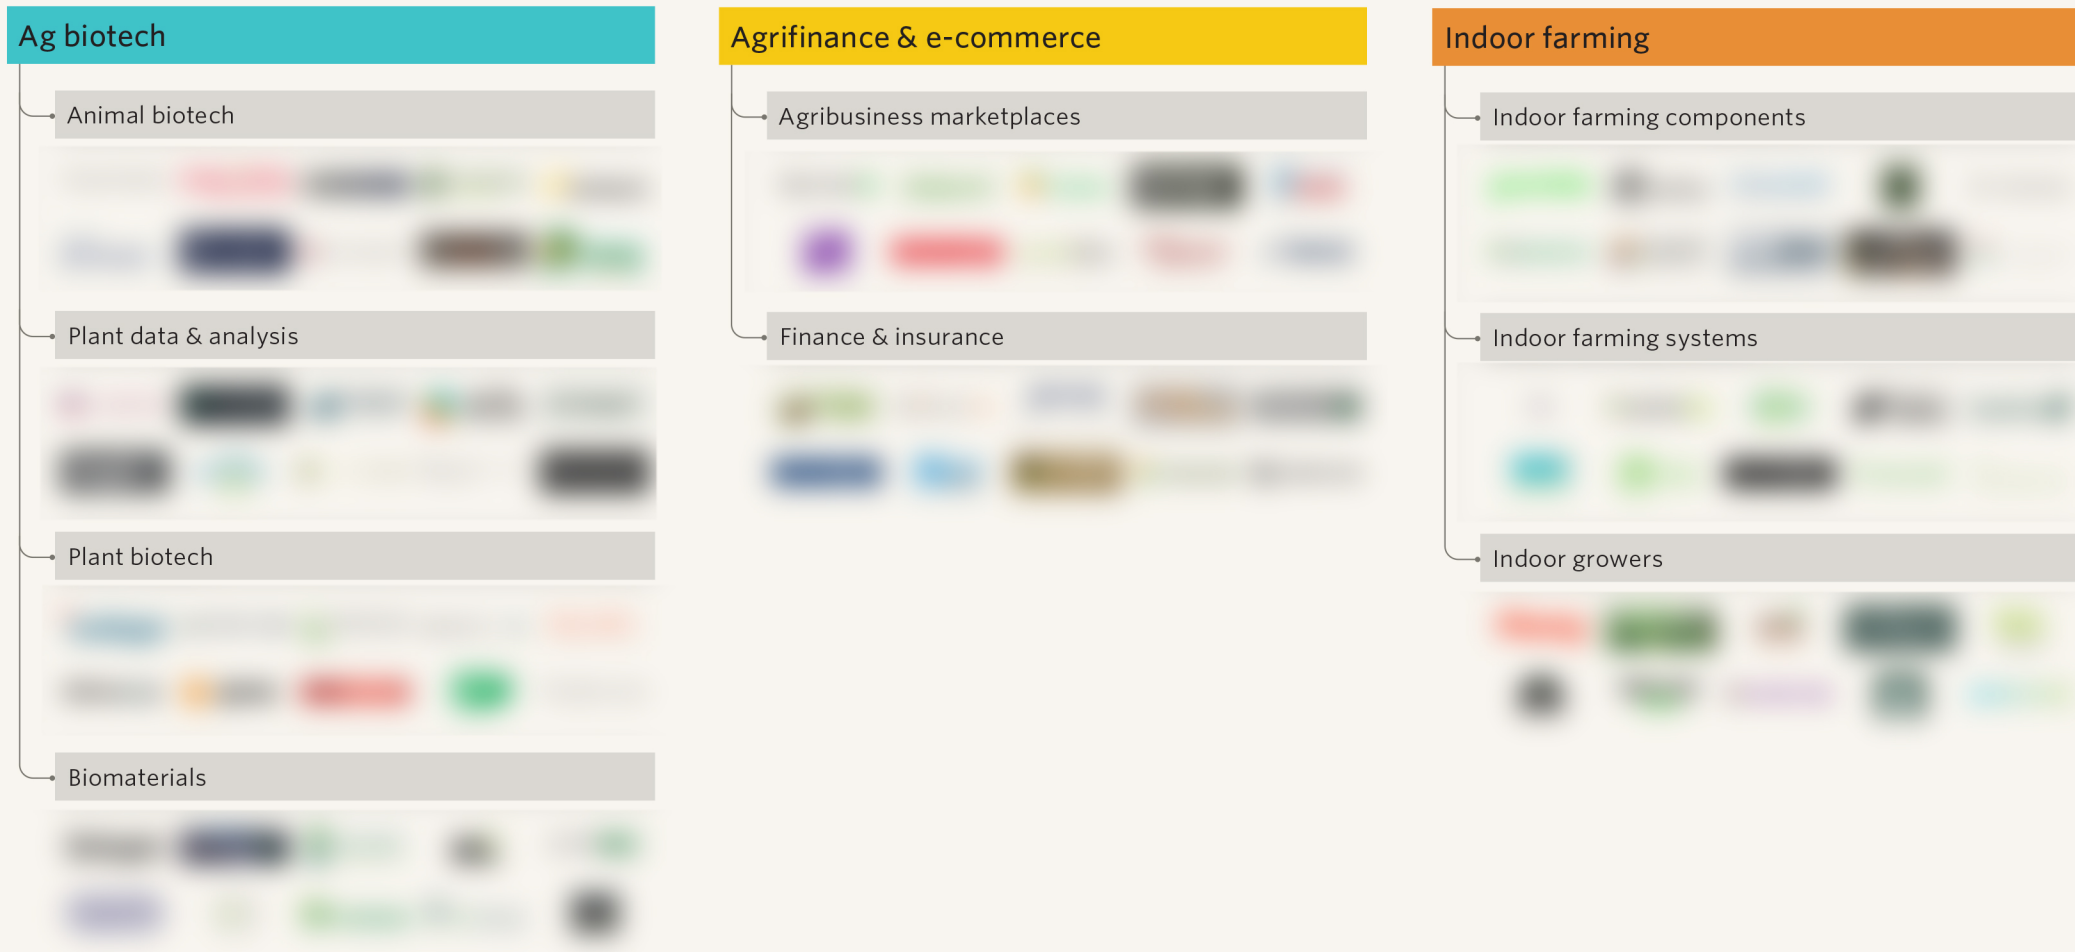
Ag biotech

Animal biotech

Plant data & analysis

Plant biotech

Biomaterials

Agrifinance & e-commerce

Agribusiness marketplaces

Finance & insurance

Indoor farming

Indoor farming components

Indoor farming systems

Indoor growers